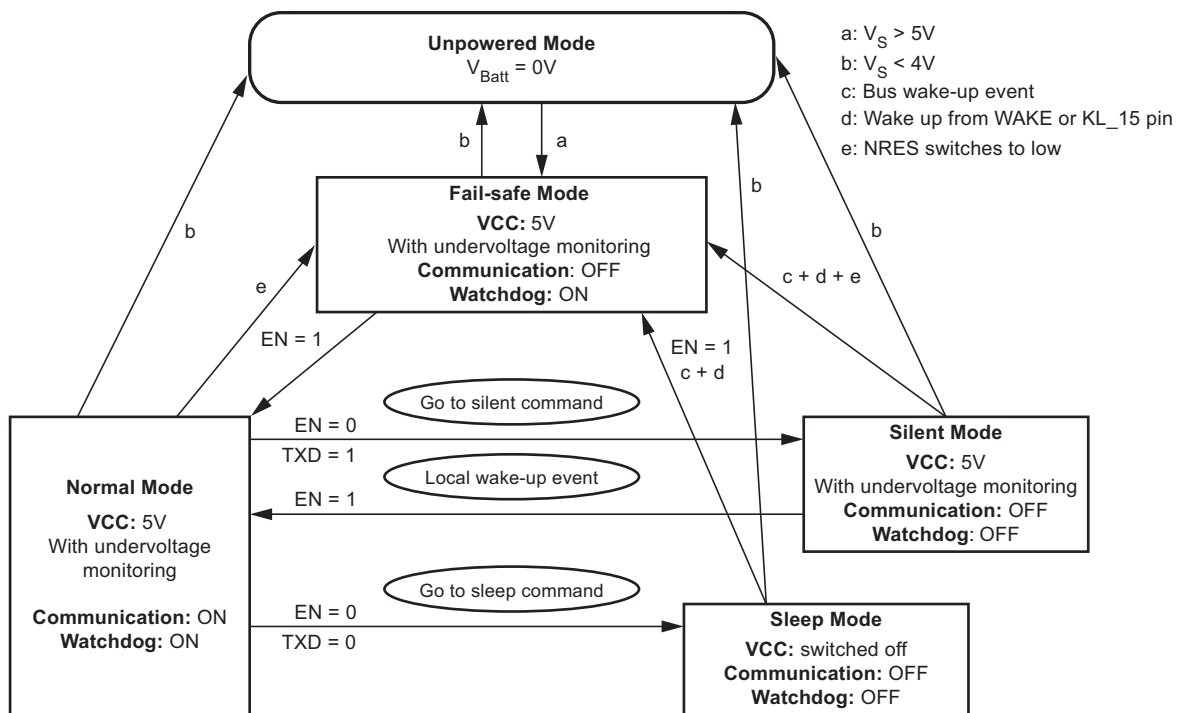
Unpowered Mode
$V_{Batt}$ = 0V

a: $V_S$ > 5V
b: $V_S$ < 4V
c: Bus wake-up event
d: Wake up from WAKE or KL_15 pin
e: NRES switches to low

b
a

Fail-safe Mode
VCC: 5V
With undervoltage monitoring
Communication: OFF
Watchdog: ON

b
b
b
e
c + d + e

EN = 1
EN = 1
c + d

Go to silent command
EN = 0
TXD = 1

Silent Mode
VCC: 5V
With undervoltage monitoring
Communication: OFF
Watchdog: OFF

Local wake-up event
EN = 1

Normal Mode
VCC: 5V
With undervoltage monitoring

Communication: ON
Watchdog: ON

Go to sleep command
EN = 0
TXD = 0

Sleep Mode
VCC: switched off
Communication: OFF
Watchdog: OFF